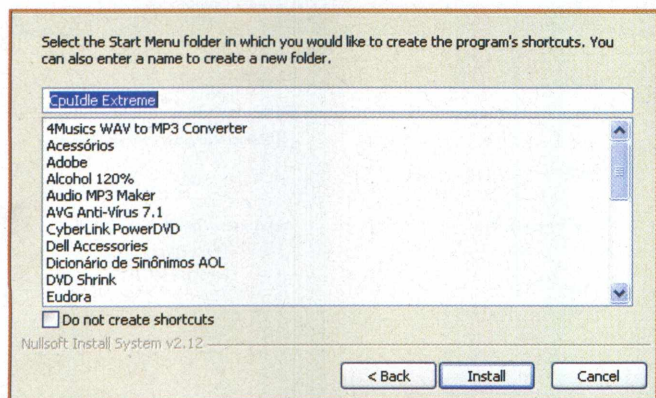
Select the Start Menu folder in which you would like to create the program's shortcuts. You can also enter a name to create a new folder.

CpuIdle Extreme

4Musics WAV to MP3 Converter
Acessórios
Adobe
Alcohol 120%
Audio MP3 Maker
AVG Anti-Vírus 7.1
CyberLink PowerDVD
Dell Accessories
Dicionário de Sinônimos AOL
DVD Shrink
Eudora

Do not create shortcuts

Nullsoft Install System v2.12

< Back
Install
Cancel